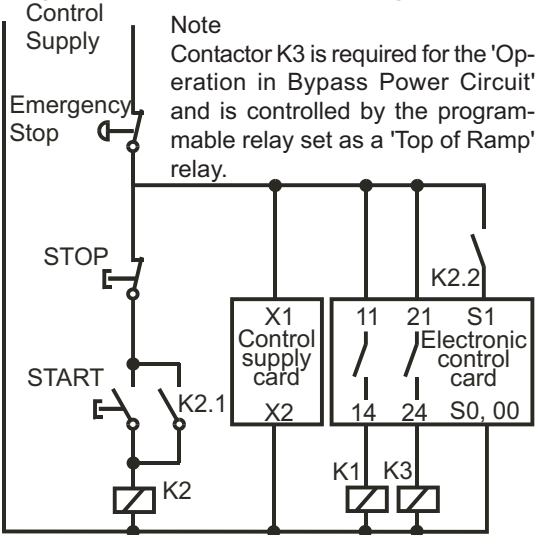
Control Supply

Note
Contactor K3 is required for the 'Operation in Bypass Power Circuit' and is controlled by the programmable relay set as a 'Top of Ramp' relay.

Emergency Stop

STOP

START

K2.1

K2

X1
Control supply card
X2

11
14

21
24

S1
Electronic control card
S0, 00

K2.2

K1

K3